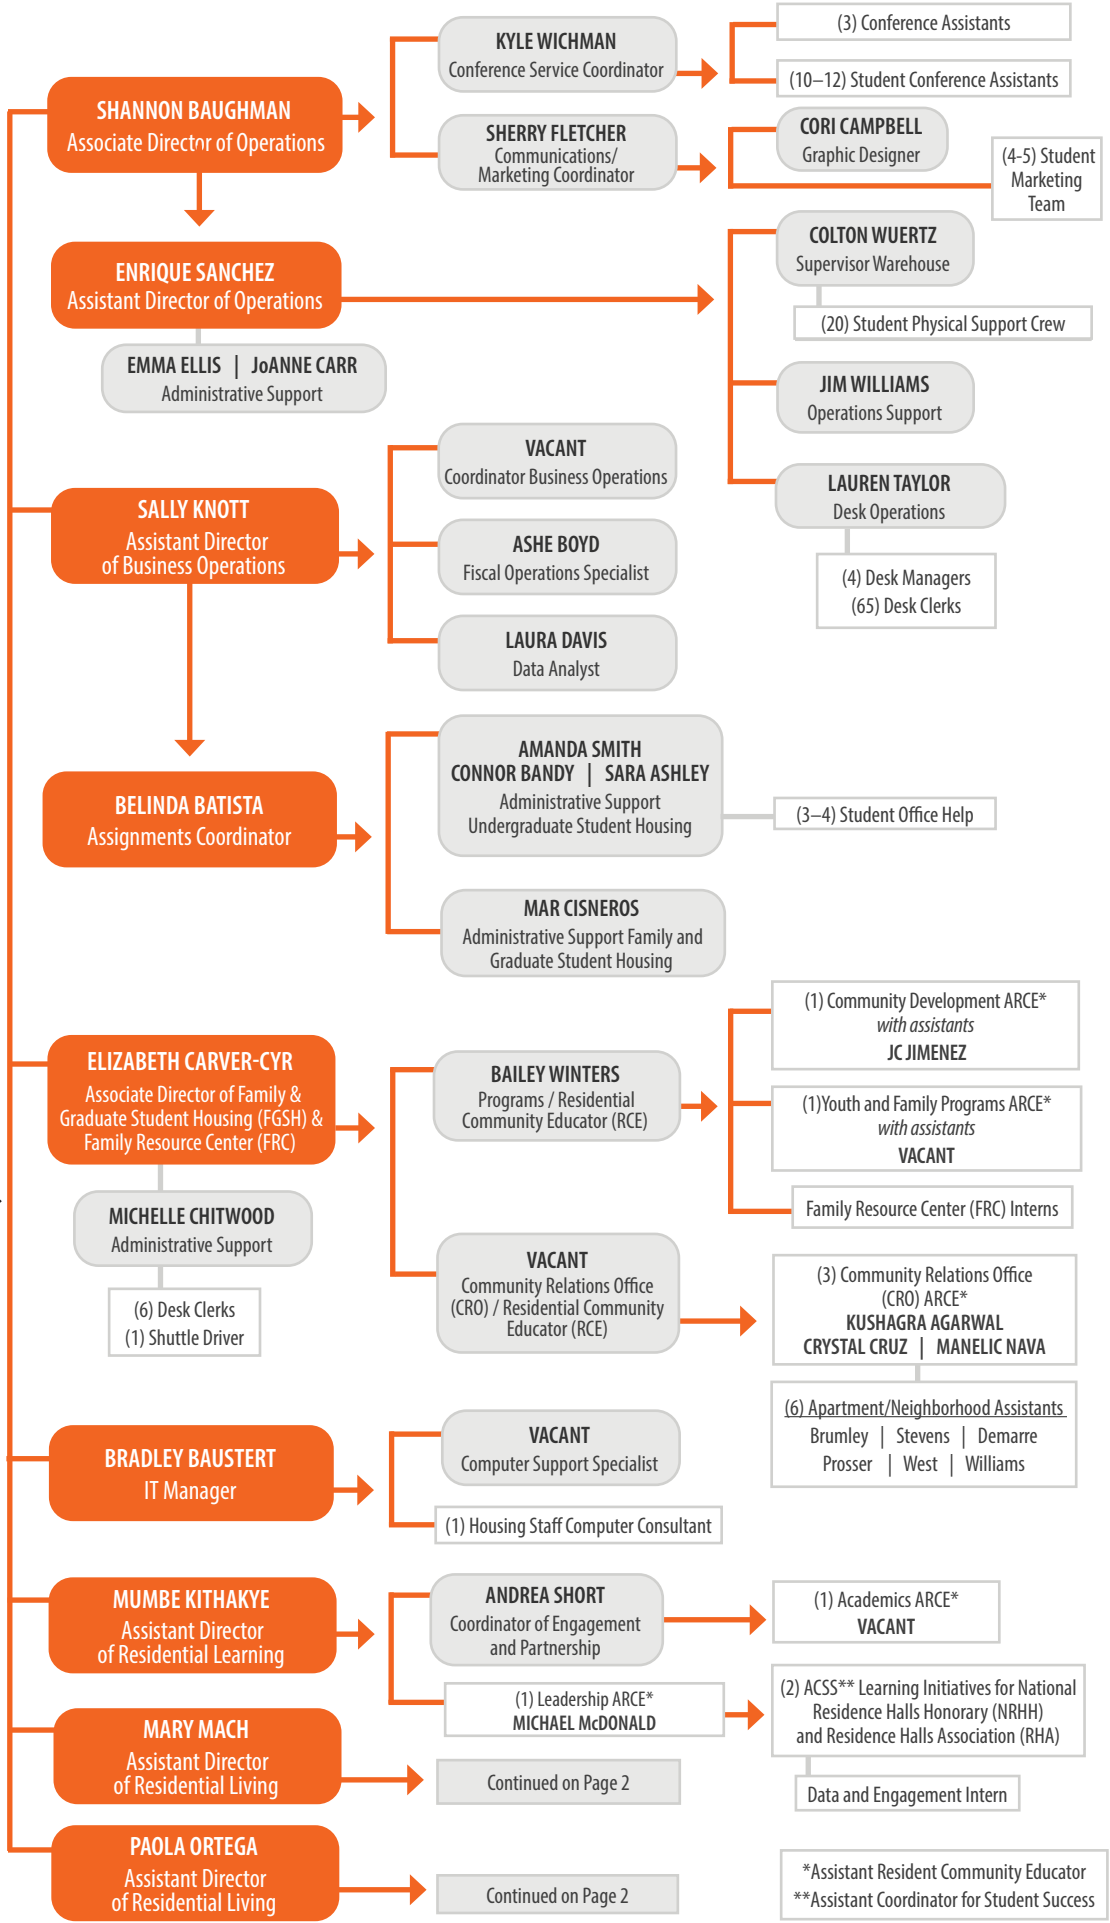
SHANNON BAUGHMAN
Associate Director of Operations

KYLE WICHMAN
Conference Service Coordinator

(3) Conference Assistants

(10–12) Student Conference Assistants

SHERRY FLETCHER
Communications/ Marketing Coordinator

CORI CAMPBELL
Graphic Designer

(4-5) Student Marketing Team

ENRIQUE SANCHEZ
Assistant Director of Operations

EMMA ELLIS | JoANNE CARR
Administrative Support

COLTON WUERTZ
Supervisor Warehouse

(20) Student Physical Support Crew

JIM WILLIAMS
Operations Support

LAUREN TAYLOR
Desk Operations

(4) Desk Managers
(65) Desk Clerks

SALLY KNOTT
Assistant Director of Business Operations

VACANT
Coordinator Business Operations

ASHE BOYD
Fiscal Operations Specialist

LAURA DAVIS
Data Analyst

BELINDA BATISTA
Assignments Coordinator

AMANDA SMITH
CONNOR BANDY | SARA ASHLEY
Administrative Support
Undergraduate Student Housing

(3–4) Student Office Help

MAR CISNEROS
Administrative Support Family and Graduate Student Housing

ELIZABETH CARVER-CYR
Associate Director of Family & Graduate Student Housing (FGSH) & Family Resource Center (FRC)

MICHELLE CHITWOOD
Administrative Support

(6) Desk Clerks
(1) Shuttle Driver

BAILEY WINTERS
Programs / Residential Community Educator (RCE)

(1) Community Development ARCE*
*with assistants*
JC JIMENEZ

(1)Youth and Family Programs ARCE*
*with assistants*
VACANT

Family Resource Center (FRC) Interns

VACANT
Community Relations Office (CRO) / Residential Community Educator (RCE)

(3) Community Relations Office (CRO) ARCE*
KUSHAGRA AGARWAL
CRYSTAL CRUZ | MANELIC NAVA

(6) Apartment/Neighborhood Assistants
Brumley | Stevens | Demarre
Prosser | West | Williams

BRADLEY BAUSTERT
IT Manager

VACANT
Computer Support Specialist

(1) Housing Staff Computer Consultant

MUMBE KITHAKYE
Assistant Director of Residential Learning

ANDREA SHORT
Coordinator of Engagement and Partnership

(1) Academics ARCE*
VACANT

(1) Leadership ARCE*
MICHAEL McDONALD

(2) ACSS** Learning Initiatives for National Residence Halls Honorary (NRHH) and Residence Halls Association (RHA)

Data and Engagement Intern

MARY MACH
Assistant Director of Residential Living

Continued on Page 2

PAOLA ORTEGA
Assistant Director of Residential Living

Continued on Page 2

*Assistant Resident Community Educator
**Assistant Coordinator for Student Success